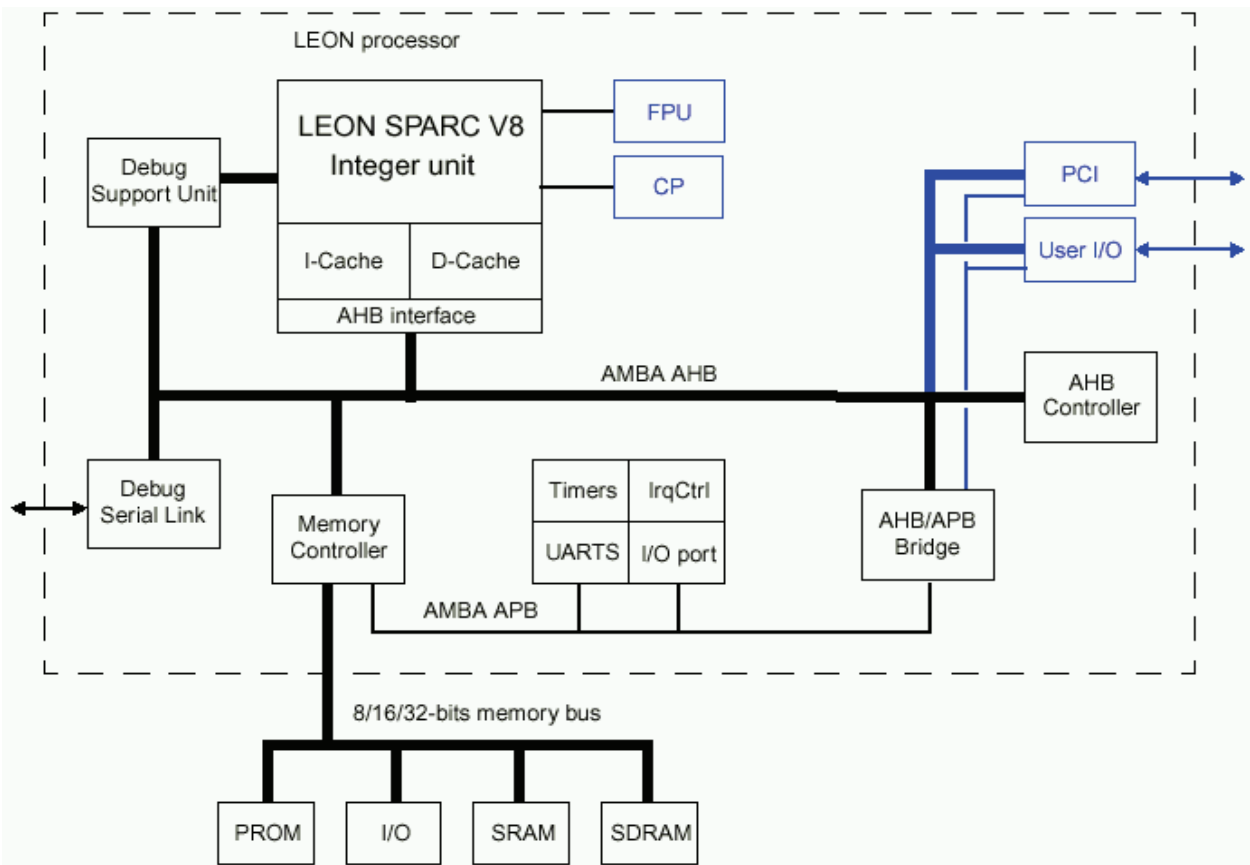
LEON processor

LEON SPARC V8
Integer unit

FPU

CP

Debug Support Unit

I-Cache

D-Cache

AHB interface

PCI

User I/O

AMBA AHB

AHB Controller

Debug Serial Link

Memory Controller

Timers

IrqCtrl

UARTS

I/O port

AHB/APB Bridge

AMBA APB

8/16/32-bits memory bus

PROM

I/O

SRAM

SDRAM